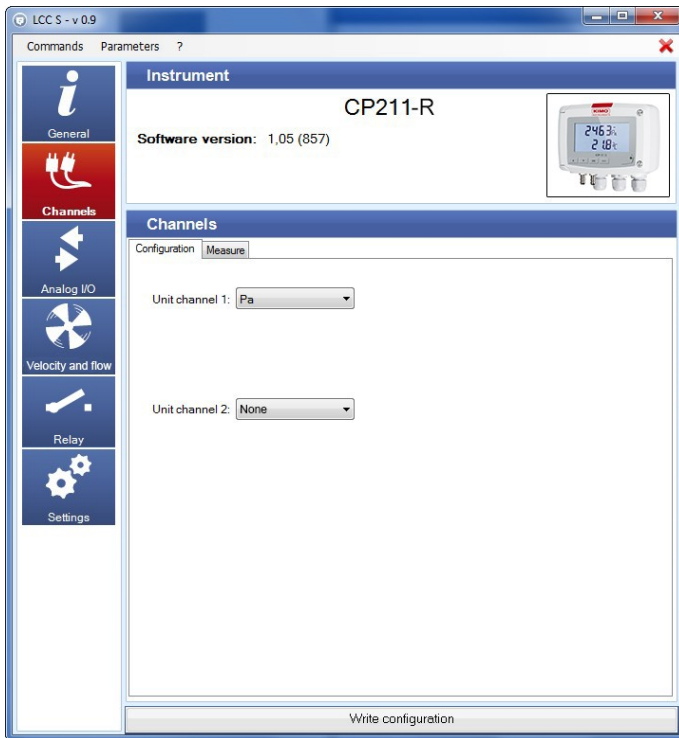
LCC S - v 0.9

Commands Parameters ?

General

Channels

Analog I/O

Velocity and flow

Relay

Settings

Instrument

CP211-R

Software version: 1,05 (857)

2463
21.8

Channels

Configuration Measure

Unit channel 1: Pa

Unit channel 2: None

Write configuration